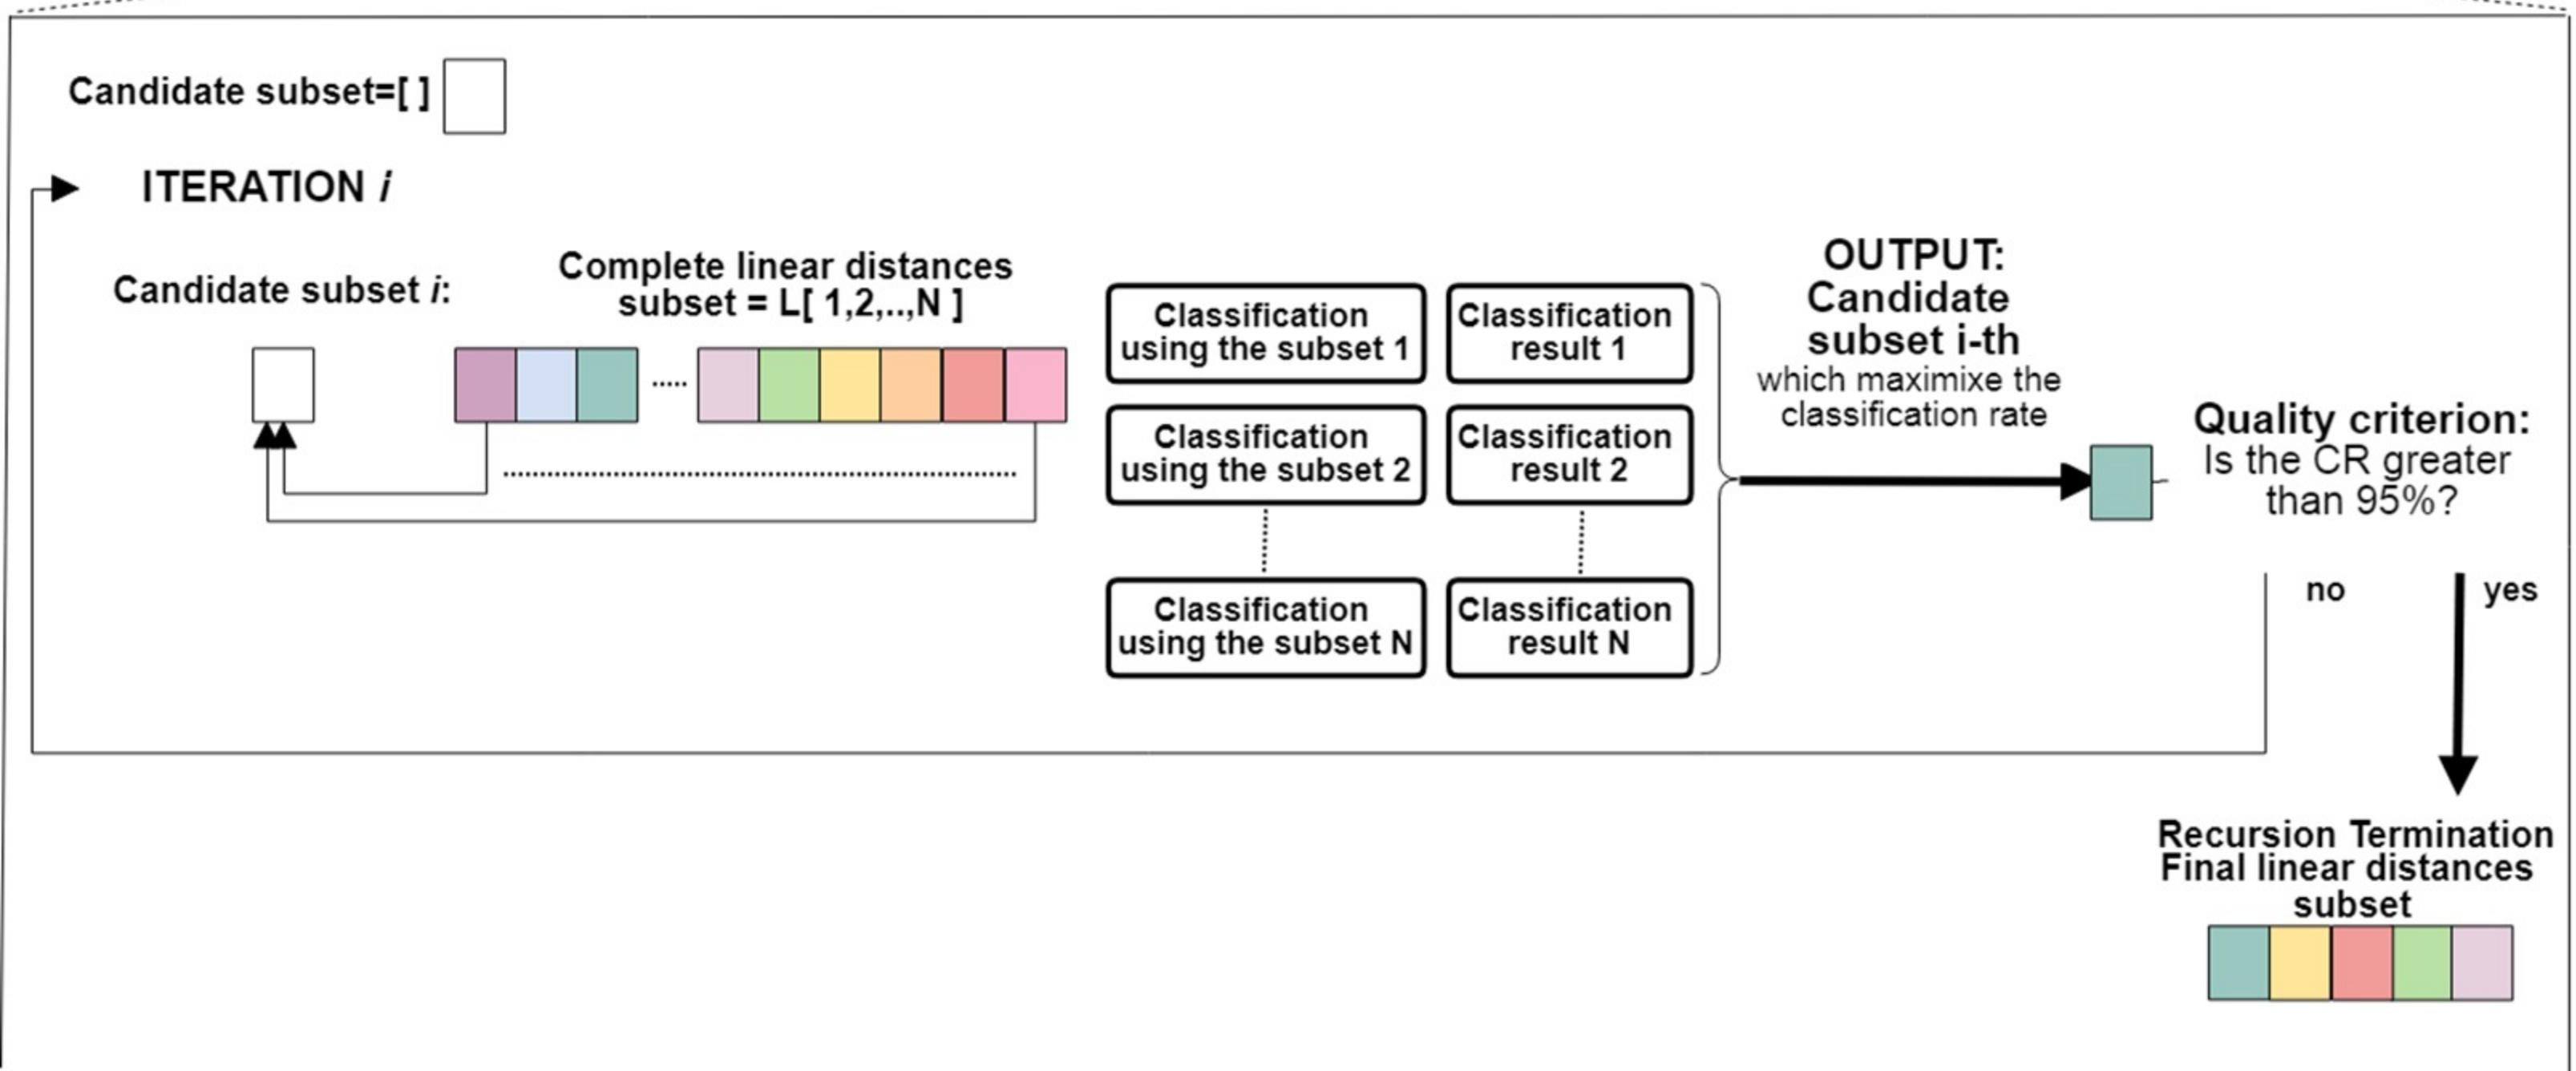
Candidate subset=[ ]

ITERATION $i$

Candidate subset $i$:

Complete linear distances subset = L[ 1,2,..,N ]

.....

Classification using the subset 1

Classification result 1

Classification using the subset 2

Classification result 2

Classification using the subset N

Classification result N

OUTPUT: Candidate subset i-th which maximixe the classification rate

Quality criterion: Is the CR greater than 95%?

no

yes

Recursion Termination Final linear distances subset